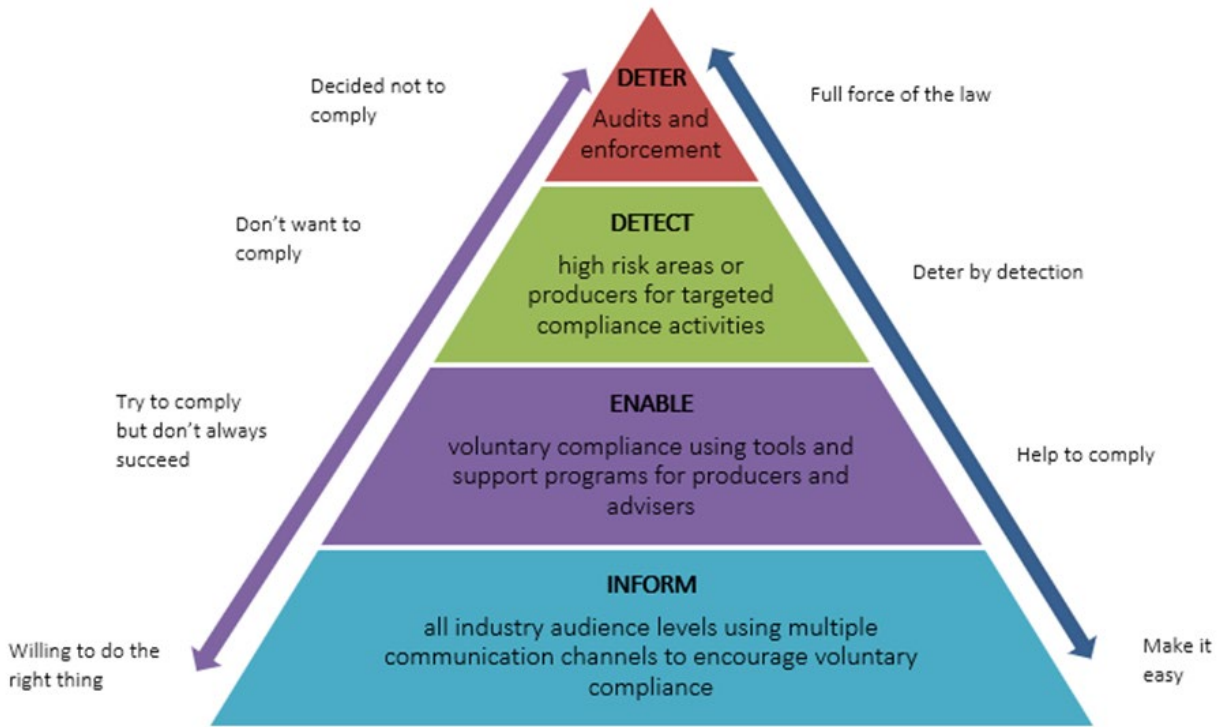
Decided not to comply

DETER
Audits and enforcement

Full force of the law

Don't want to comply

DETECT
high risk areas or producers for targeted compliance activities

Deter by detection

Try to comply but don't always succeed

ENABLE
voluntary compliance using tools and support programs for producers and advisers

Help to comply

Willing to do the right thing

INFORM
all industry audience levels using multiple communication channels to encourage voluntary compliance

Make it easy